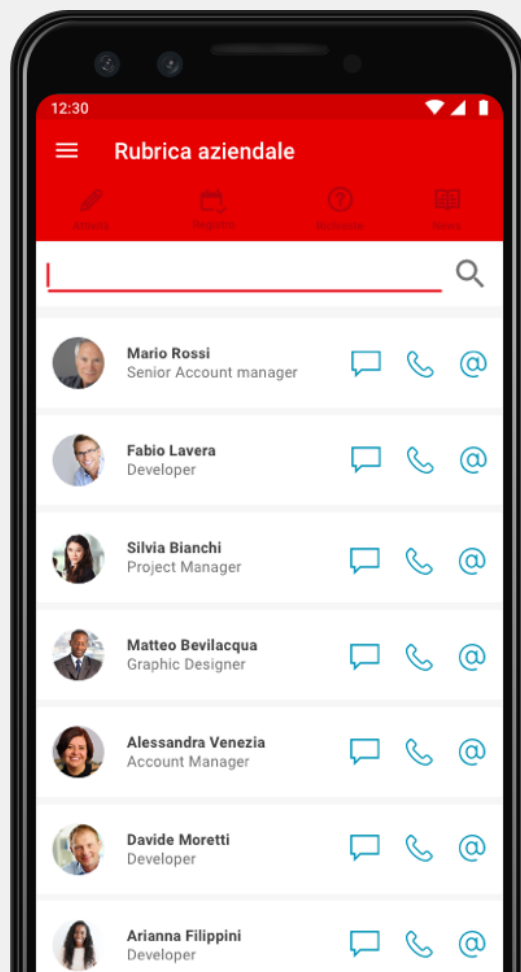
12:30

Rubrica aziendale

Attività Registro Richieste News

Mario Rossi
Senior Account manager

Fabio Lavera
Developer

Silvia Bianchi
Project Manager

Matteo Bevilacqua
Graphic Designer

Alessandra Venezia
Account Manager

Davide Moretti
Developer

Arianna Filippini
Developer